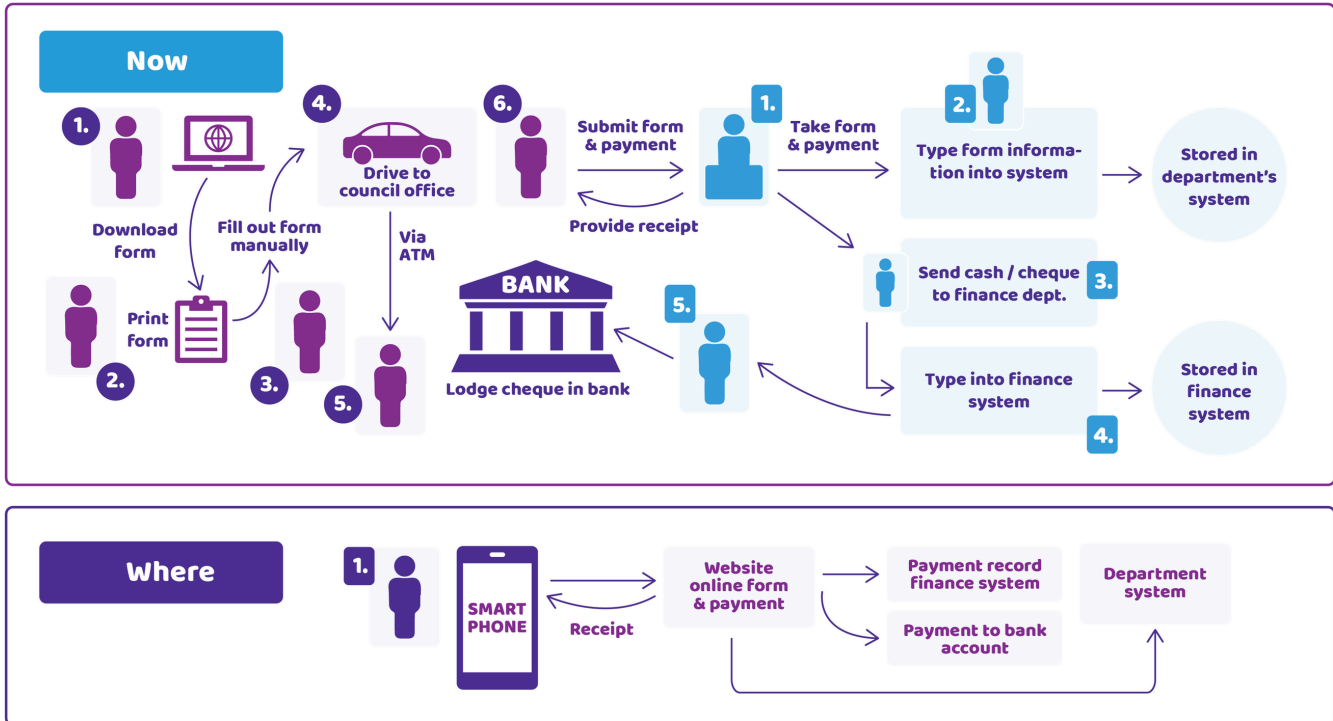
Now

1.

Download form

2.

Print form

Fill out form manually

3.

4.

Drive to council office

Via ATM

5.

6.

Submit form & payment

Provide receipt

1.

Take form & payment

2.

Type form information into system

Stored in department's system

Send cash / cheque to finance dept.

3.

BANK

Lodge cheque in bank

5.

Type into finance system

4.

Stored in finance system

Where

1.

SMART PHONE

Receipt

Website online form & payment

Payment record finance system

Payment to bank account

Department system